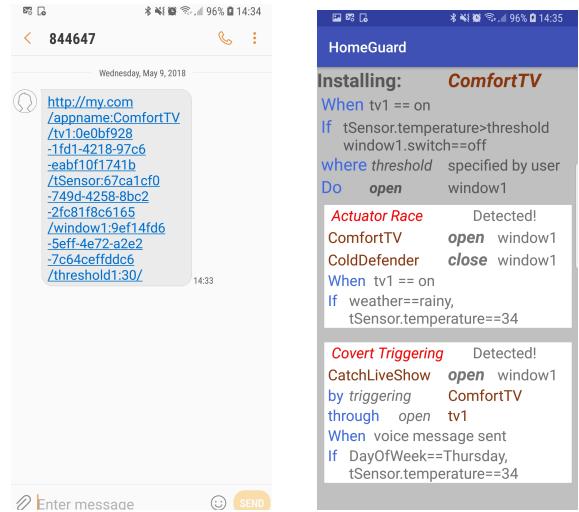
96% 14:34

844647

Wednesday, May 9, 2018

http://my.com/appname:ComfortTV/tv1:0e0bf928-1fd1-4218-97c6-eabf10f1741b/tSensor:67ca1cf0-749d-4258-8bc2-2fc81f8c6165/window1:9ef14fd6-5eff-4e72-a2e2-7c64ceffddc6/threshold1:30/

14:33

Enter message

SEND

96% 14:35

HomeGuard

Installing: ComfortTV

When tv1 == on

If tSensor.temperature>threshold window1.switch==off

where threshold specified by user

Do open window1

Actuator Race Detected!

ComfortTV open window1

ColdDefender close window1

When tv1 == on

If weather==rainy, tSensor.temperature==34

Covert Triggering Detected!

CatchLiveShow open window1

by triggering ComfortTV

through open tv1

When voice message sent

If DayOfWeek==Thursday, tSensor.temperature==34